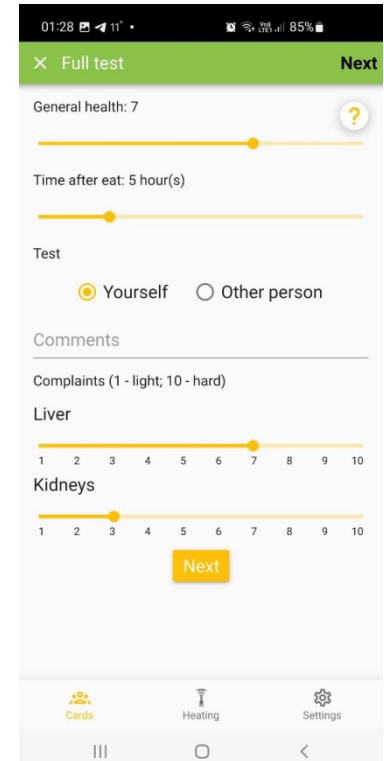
01:28 11° •
85%

× Full test
Next

General health: 7

?

Time after eat: 5 hour(s)

Test

Yourself Other person

Comments

Complaints (1 - light; 10 - hard)

Liver

1 2 3 4 5 6 7 8 9 10

Kidneys

1 2 3 4 5 6 7 8 9 10

Next

Cards Heating Settings